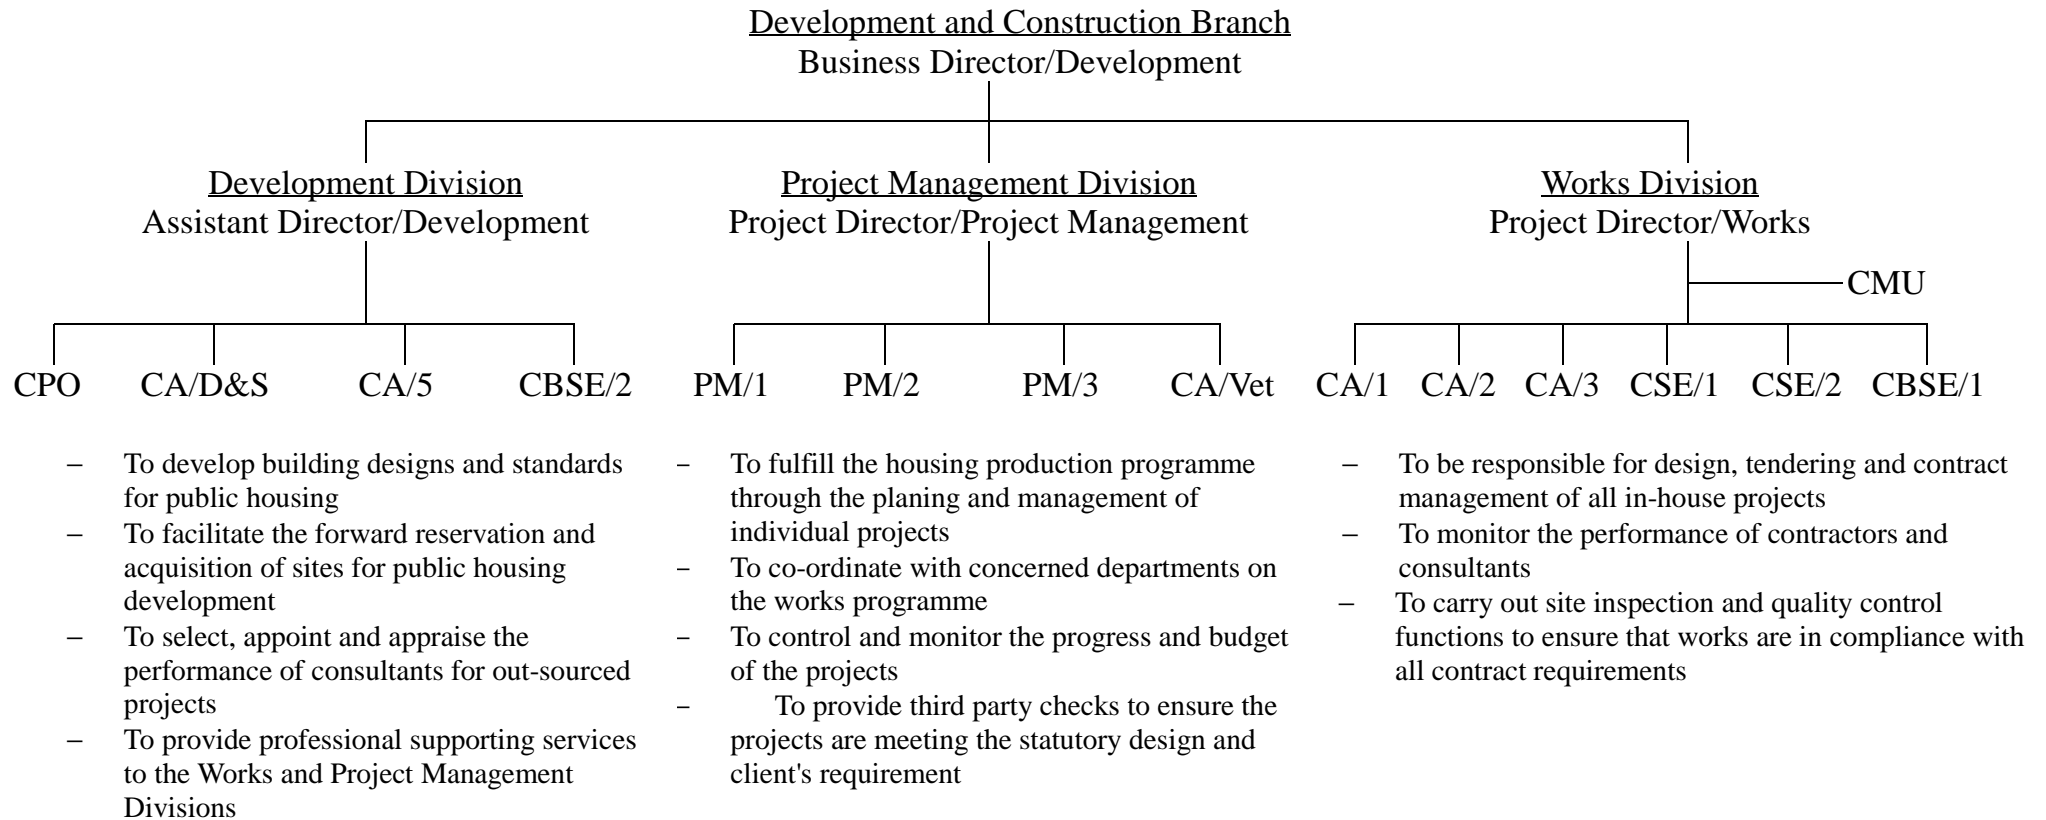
Development and Construction Branch
Business Director/Development

Development Division
Assistant Director/Development

CPO CA/D&S CA/5 CBSE/2

– To develop building designs and standards for public housing
– To facilitate the forward reservation and acquisition of sites for public housing development
– To select, appoint and appraise the performance of consultants for out-sourced projects
– To provide professional supporting services to the Works and Project Management Divisions

Project Management Division
Project Director/Project Management

PM/1 PM/2 PM/3 CA/Vet

– To fulfill the housing production programme through the planing and management of individual projects
– To co-ordinate with concerned departments on the works programme
– To control and monitor the progress and budget of the projects
– To provide third party checks to ensure the projects are meeting the statutory design and client's requirement

Works Division
Project Director/Works

CMU

CA/1 CA/2 CA/3 CSE/1 CSE/2 CBSE/1

– To be responsible for design, tendering and contract management of all in-house projects
– To monitor the performance of contractors and consultants
– To carry out site inspection and quality control functions to ensure that works are in compliance with all contract requirements